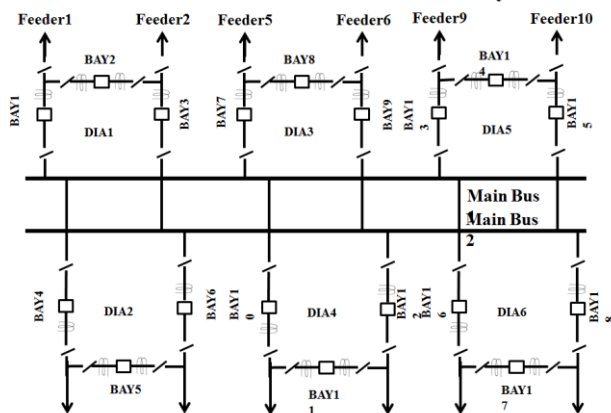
Feeder1 Feeder2 Feeder5 Feeder6 Feeder9 Feeder10

BAY2 BAY8 BAY14

BAY1 DIA1 BAY3 BAY7 DIA3 BAY9 BAY13 DIA5 BAY15

Main Bus 1

Main Bus 2

BAY4 DIA2 BAY6 BAY10 DIA4 BAY12 BAY16 DIA6 BAY18

BAY5 BAY11 BAY17